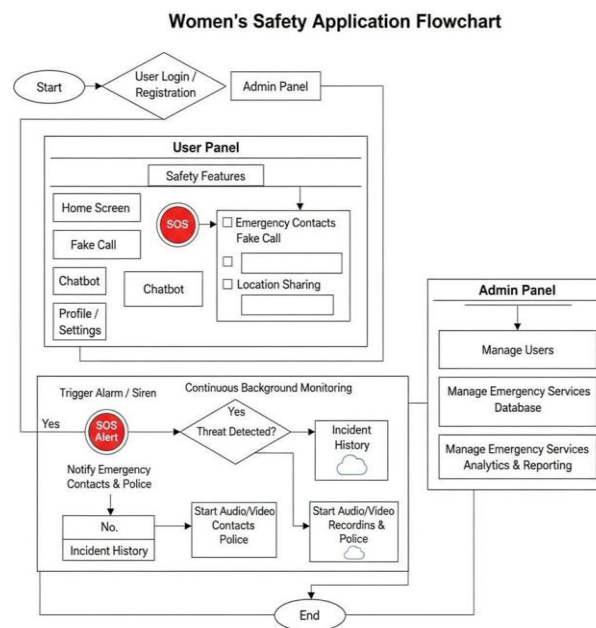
Women's Safety Application Flowchart

Start

User Login / Registration

Admin Panel

User Panel

Safety Features

Home Screen

SOS

Emergency Contacts Fake Call

Fake Call

Chatbot

Chatbot

Location Sharing

Profile / Settings

Admin Panel

Manage Users

Manage Emergency Services Database

Manage Emergency Services Analytics & Reporting

Trigger Alarm / Siren

Continuous Background Monitoring

Yes

Yes

SOS Alert

Threat Detected?

Incident History

Notify Emergency Contacts & Police

No.

Incident History

Start Audio/Video Contacts Police

Start Audio/Video Recordins & Police

End